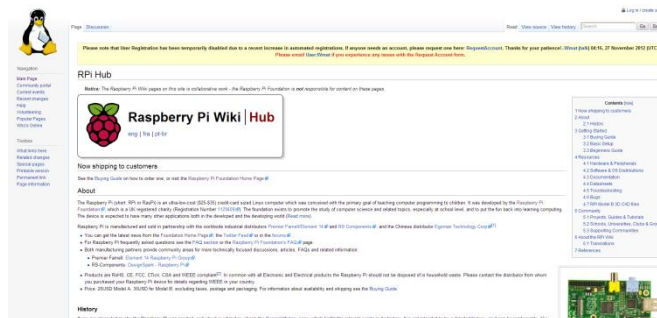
Log in / create a

Page Discussion

Read View source View history Search

Please note that User Registration has been temporarily disabled due to a recent increase in automated registrations. If anyone needs an account, please request one here: RequestAccount. Thanks for your patience! --Wnut (talk) 04:15, 27 November 2012 (UTC)
Please email User:Wnut if you experience any issues with the Request Account form.

Navigation
Main Page
Community portal
Current events
Recent changes
Help
Volunteering
Preview Pages
Wiki's Online

Toolbox
What links here
Related changes
Special pages
Printable version
Permanent link
Page information

RPi Hub

Notice: The Raspberry Pi Wiki pages on this site is collaborative work - the Raspberry Pi Foundation is not responsible for content on these pages.

Raspberry Pi Wiki | Hub
eng | fra | pt-br

Contents [hide]
1 Now shipping to customers
2 About
2.1 History
3 Getting Started
3.1 Buying Guide
3.2 Basic Setup
3.3 Beginners Guide
4 Resources
4.1 Hardware & Peripherals
4.2 Software & OS Distributions
4.3 Documentation
4.4 Datasheets
4.5 Troubleshooting
4.6 Bugs
4.7 RPi Model B 3D CAD files
5 Community
5.1 Projects, Guides & Tutorials
5.2 Schools, Universities, Clubs & Groups
5.3 Supporting Communities
6 About the RPi Wiki
6.1 Translations
7 References

Now shipping to customers

See the Buying Guide on how to order one, or visit the Raspberry Pi Foundation Home Page.

About

The Raspberry Pi (short: RPi or RasPi) is an ultra-low-cost ($25-$35) credit-card sized Linux computer which was conceived with the primary goal of teaching computer programming to children. It was developed by the Raspberry Pi Foundation, which is a UK registered charity (Registration Number 1129409). The foundation exists to promote the study of computer science and related topics, especially at school level, and to put the fun back into learning computing. The device is expected to have many, other applications both in the developed and the developing world (Read more).

Raspberry Pi is manufactured and sold in partnership with the worldwide industrial distributors Premier Farnell/Element 14 and RS Components, and the Chinese distributor Egoman Technology Corp.

• You can get the latest news from the Foundation Home Page, the Twitter Feed or in the forums.
• For Raspberry Pi frequently asked questions see the FAQ section or the Raspberry Pi Foundation's FAQ page.
• Both manufacturing partners provide community areas for more technically focused discussions, articles, FAQs and related information:
  • Premier Farnell: Element 14 Raspberry Pi Group
  • RS-Components: DesignSpark - Raspberry Pi
• Products are RoHS, CE, FCC, CTick, C&A and WEEE compliant. In common with all Electronic and Electrical products the Raspberry Pi should not be disposed of in household waste. Please contact the distributor from whom you purchased your Raspberry Pi device for details regarding WEEE in your country.
• Price: 25USD Model A, 35USD for Model B, excluding taxes, postage and packaging. For information about availability and shipping see the Buying Guide.

History

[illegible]